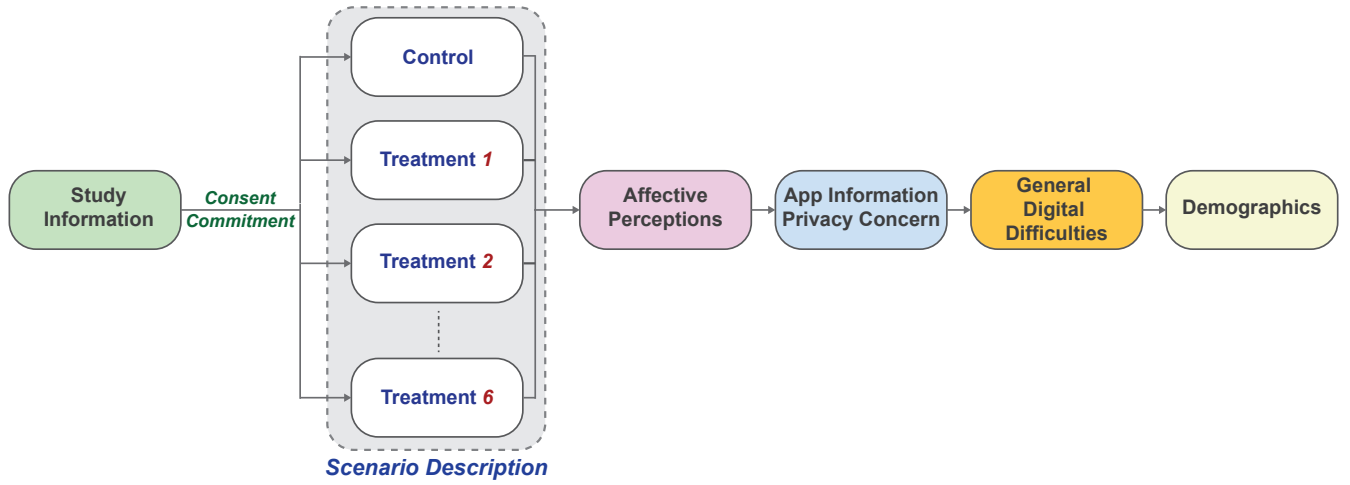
Study Information

Consent
Commitment

Control

Treatment 1

Treatment 2

Treatment 6

Scenario Description

Affective Perceptions

App Information Privacy Concern

General Digital Difficulties

Demographics